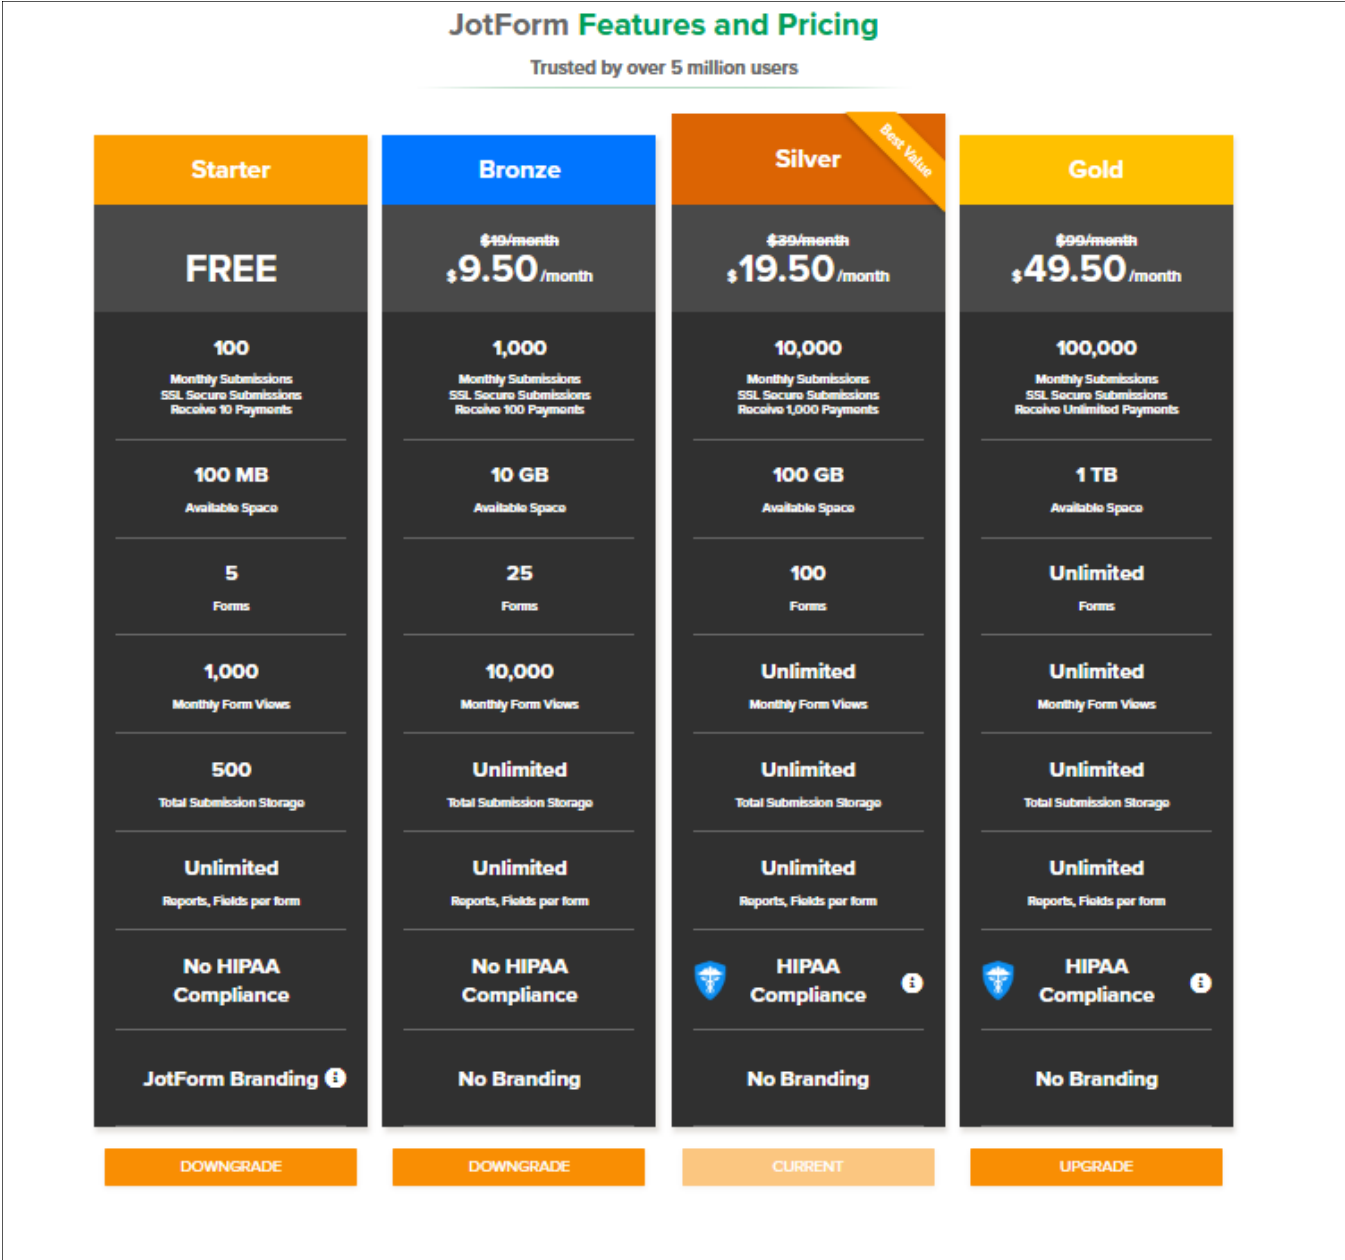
JotForm Features and Pricing

Trusted by over 5 million users

Starter

FREE

100
Monthly Submissions
SSL Secure Submissions
Receive 10 Payments

100 MB
Available Space

5
Forms

1,000
Monthly Form Views

500
Total Submission Storage

Unlimited
Reports, Fields per form

No HIPAA Compliance

JotForm Branding

DOWNGRADE

Bronze

~~$19/month~~
$9.50/month

1,000
Monthly Submissions
SSL Secure Submissions
Receive 100 Payments

10 GB
Available Space

25
Forms

10,000
Monthly Form Views

Unlimited
Total Submission Storage

Unlimited
Reports, Fields per form

No HIPAA Compliance

No Branding

DOWNGRADE

Silver

Best Value

~~$39/month~~
$19.50/month

10,000
Monthly Submissions
SSL Secure Submissions
Receive 1,000 Payments

100 GB
Available Space

100
Forms

Unlimited
Monthly Form Views

Unlimited
Total Submission Storage

Unlimited
Reports, Fields per form

HIPAA Compliance

No Branding

CURRENT

Gold

~~$99/month~~
$49.50/month

100,000
Monthly Submissions
SSL Secure Submissions
Receive Unlimited Payments

1 TB
Available Space

Unlimited
Forms

Unlimited
Monthly Form Views

Unlimited
Total Submission Storage

Unlimited
Reports, Fields per form

HIPAA Compliance

No Branding

UPGRADE